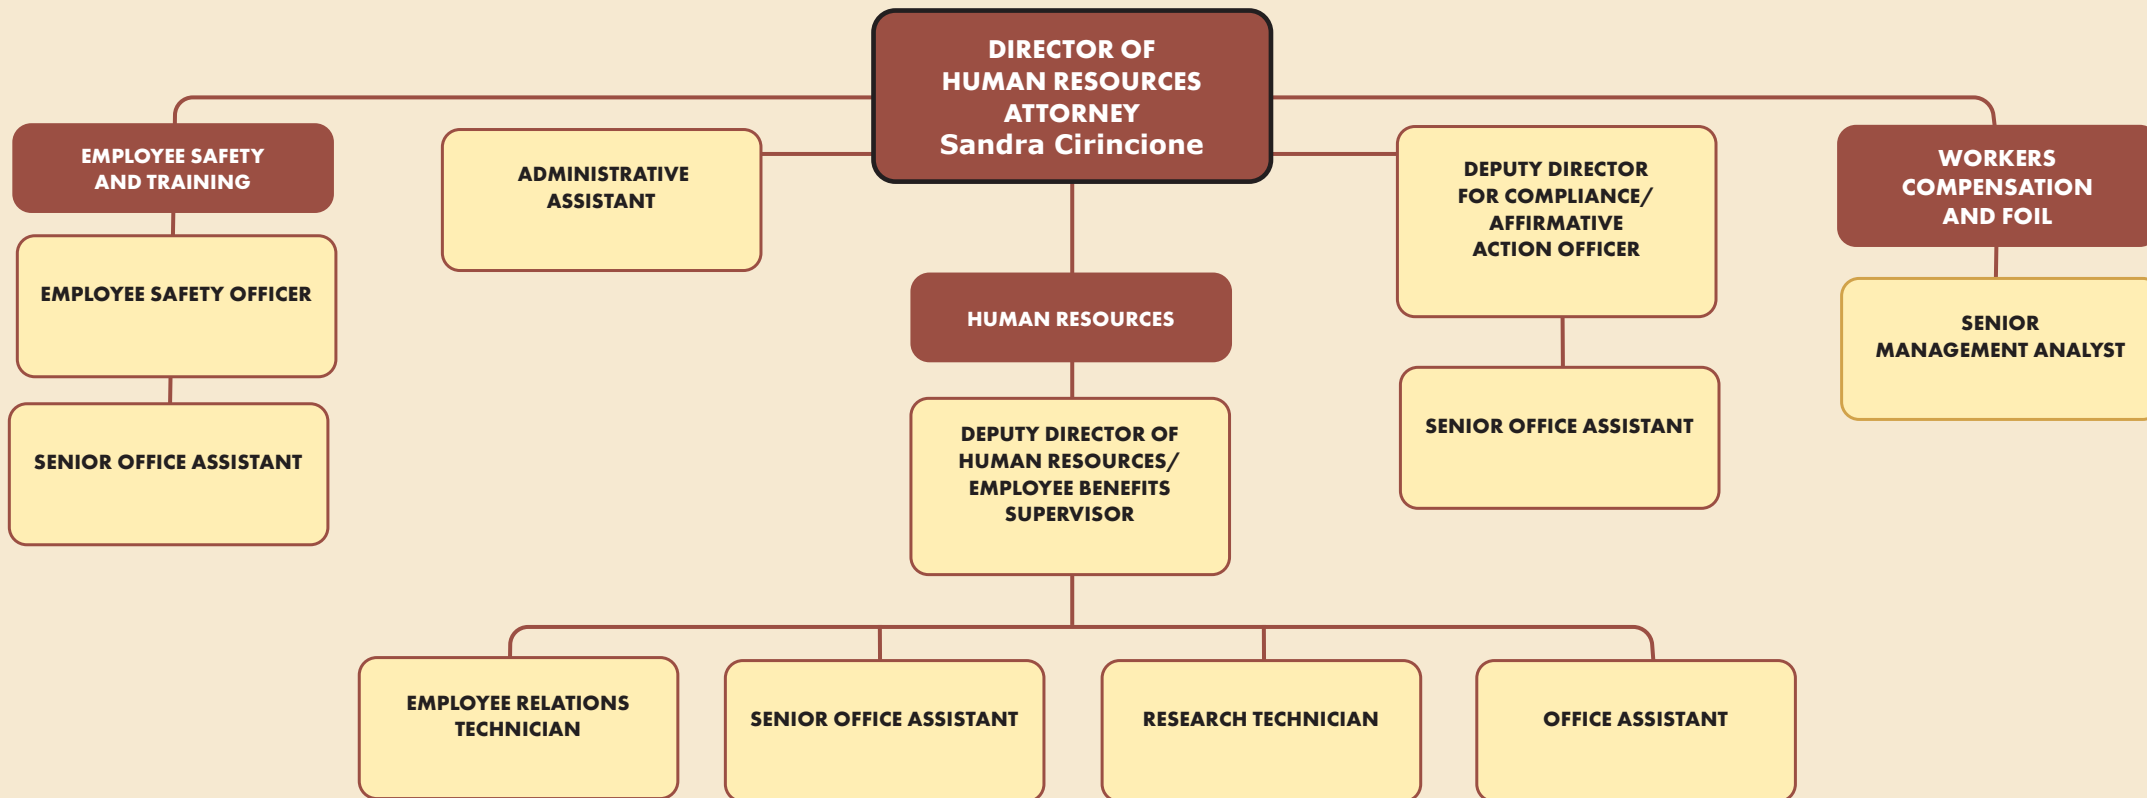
DIRECTOR OF HUMAN RESOURCES ATTORNEY
Sandra Cirincione

EMPLOYEE SAFETY AND TRAINING

EMPLOYEE SAFETY OFFICER

SENIOR OFFICE ASSISTANT

ADMINISTRATIVE ASSISTANT

HUMAN RESOURCES

DEPUTY DIRECTOR OF HUMAN RESOURCES/ EMPLOYEE BENEFITS SUPERVISOR

DEPUTY DIRECTOR FOR COMPLIANCE/ AFFIRMATIVE ACTION OFFICER

SENIOR OFFICE ASSISTANT

WORKERS COMPENSATION AND FOIL

SENIOR MANAGEMENT ANALYST

EMPLOYEE RELATIONS TECHNICIAN

SENIOR OFFICE ASSISTANT

RESEARCH TECHNICIAN

OFFICE ASSISTANT